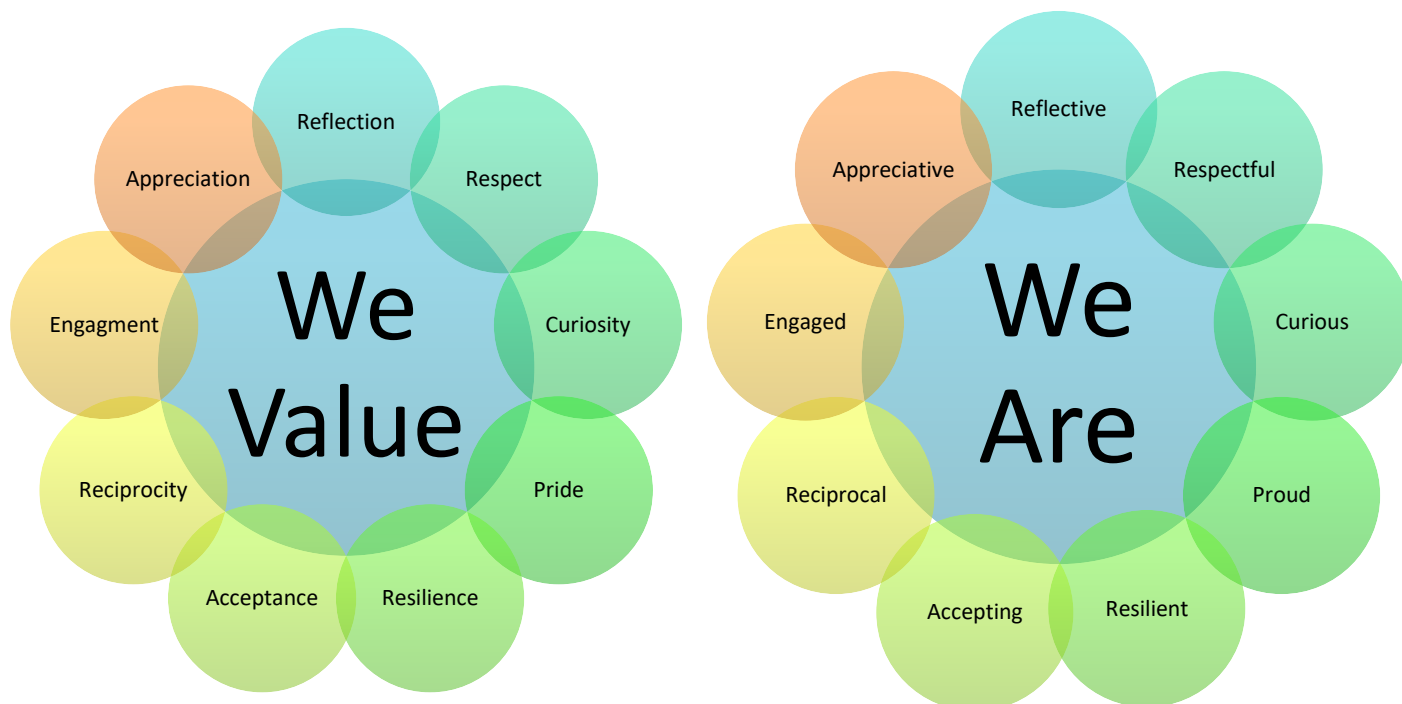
We Value

Reflection

Respect

Curiosity

Pride

Resilience

Acceptance

Reciprocity

Engagment

Appreciation

We Are

Reflective

Respectful

Curious

Proud

Resilient

Accepting

Reciprocal

Engaged

Appreciative